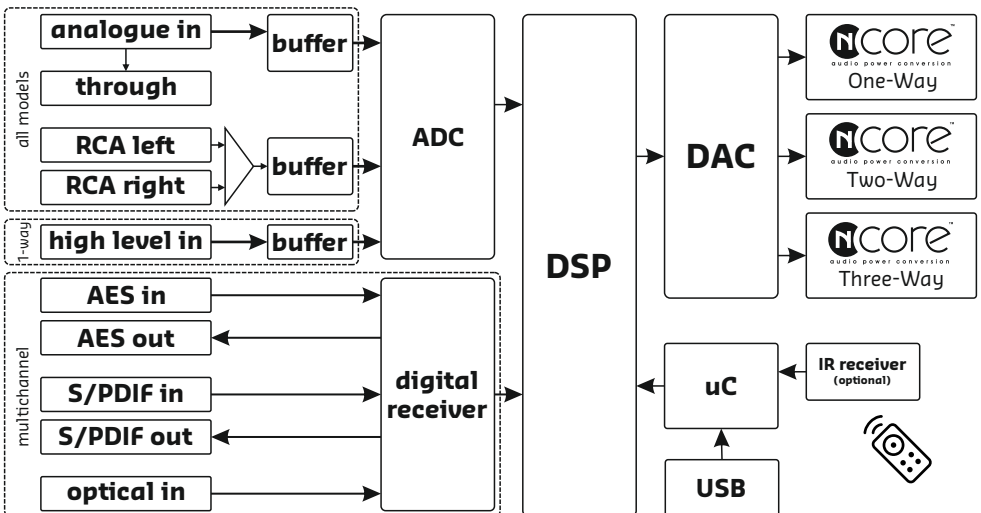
all models
analogue in
through
buffer
RCA left
RCA right
buffer
1-way
high level in
buffer
ADC
multichannel
AES in
AES out
S/PDIF in
S/PDIF out
optical in
digital receiver
DSP
DAC
NCORE™ audio power conversion
One-Way
NCORE™ audio power conversion
Two-Way
NCORE™ audio power conversion
Three-Way
uC
IR receiver (optional)
USB